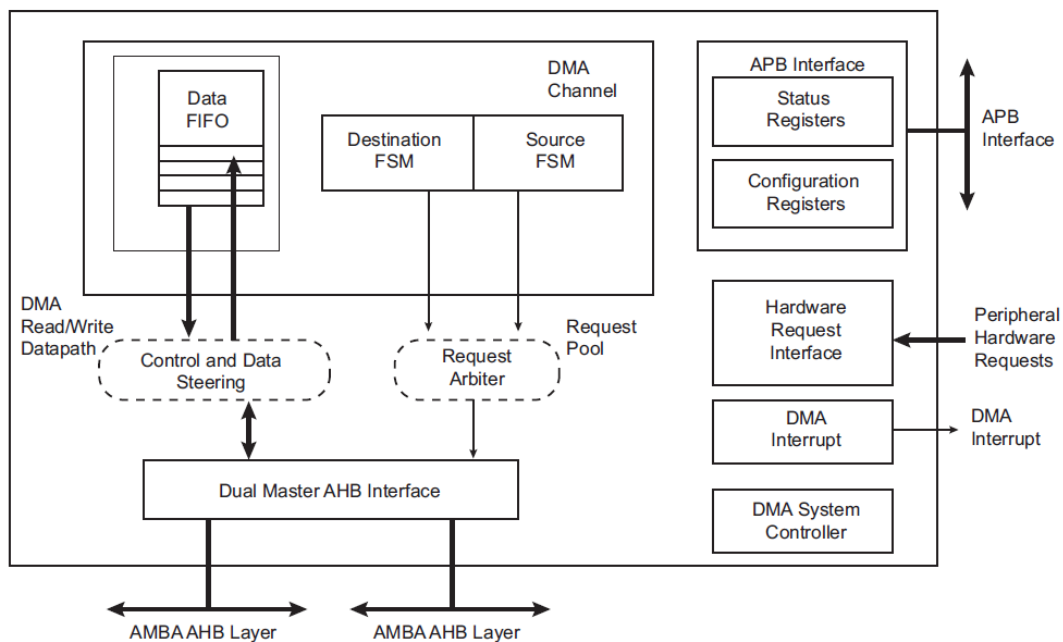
Data FIFO

DMA Channel

Destination FSM

Source FSM

APB Interface

Status Registers

Configuration Registers

APB Interface

DMA Read/Write Datapath

Control and Data Steering

Request Arbiter

Request Pool

Hardware Request Interface

Peripheral Hardware Requests

DMA Interrupt

DMA Interrupt

Dual Master AHB Interface

DMA System Controller

AMBA AHB Layer

AMBA AHB Layer